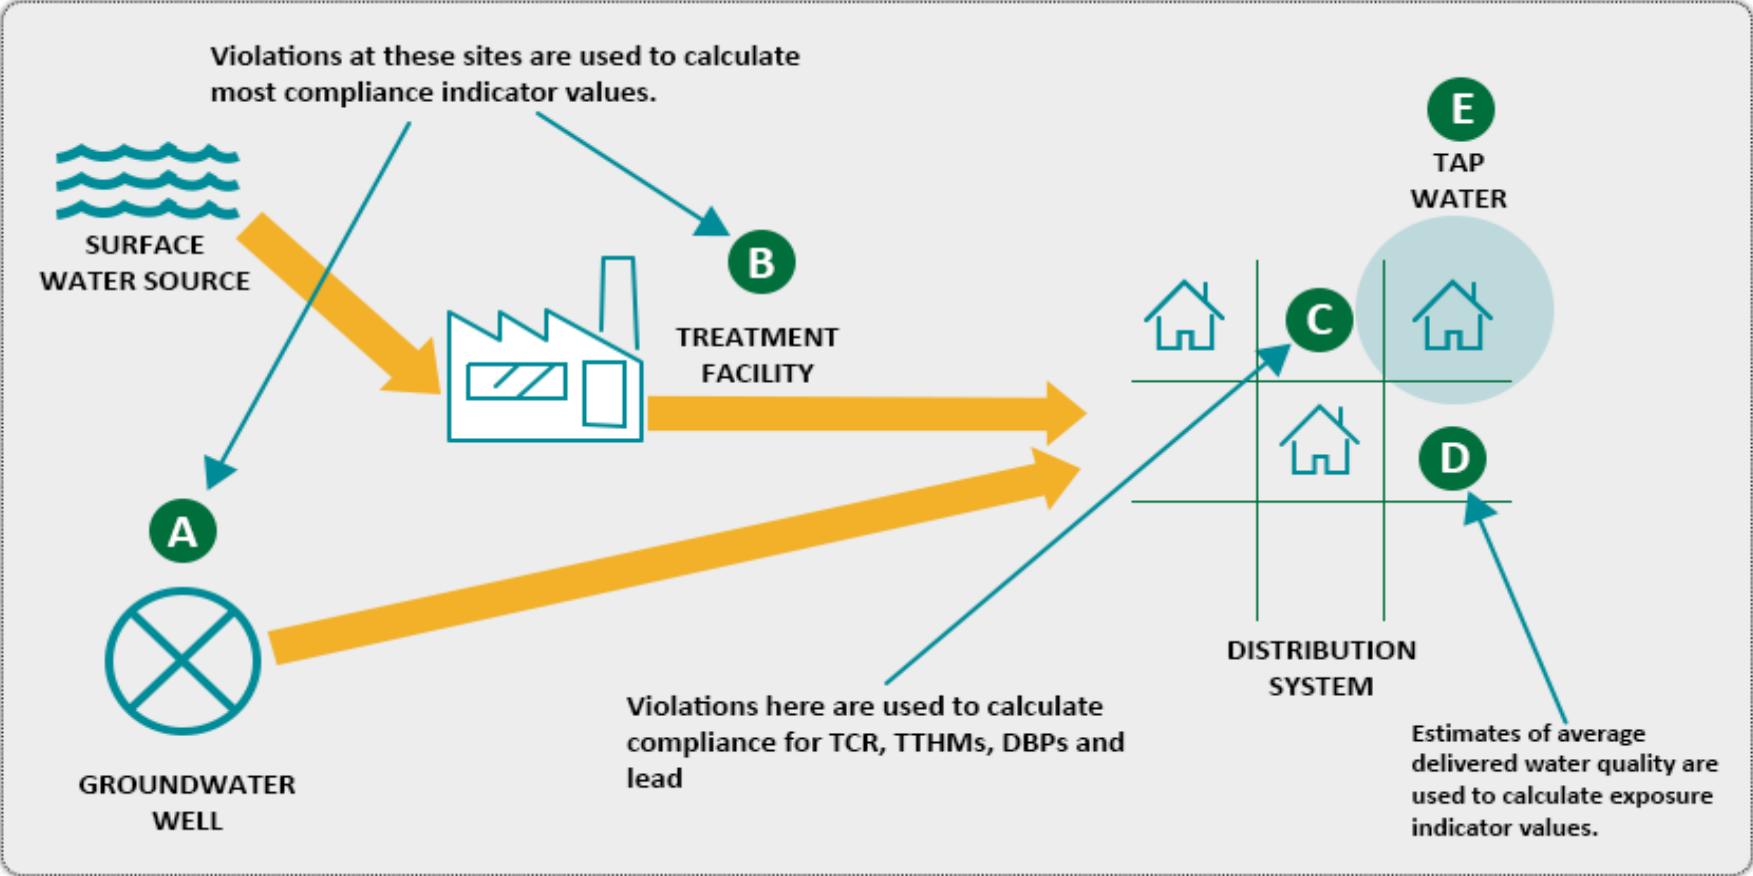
Violations at these sites are used to calculate most compliance indicator values.

E

TAP WATER

SURFACE WATER SOURCE

B

TREATMENT FACILITY

C

D

A

GROUNDWATER WELL

Violations here are used to calculate compliance for TCR, TTHMs, DBPs and lead

DISTRIBUTION SYSTEM

Estimates of average delivered water quality are used to calculate exposure indicator values.